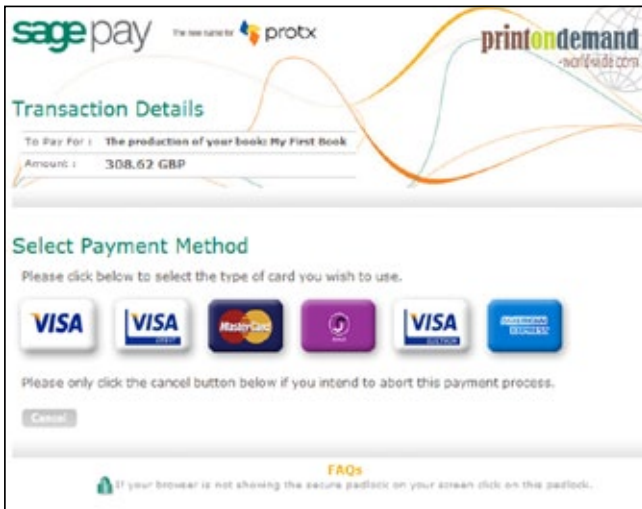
sagepay The new name for protx

printondemand -worldwide.com

Transaction Details

| To Pay For : | The production of your book: My First Book |
|---|---|
| Amount : | 308.62 GBP |

Select Payment Method

Please click below to select the type of card you wish to use.

VISA VISA MasterCard VISA AMERICAN EXPRESS

Please only click the cancel button below if you intend to abort this payment process.

Cancel

FAQs

If your browser is not showing the secure padlock on your screen click on this padlock.